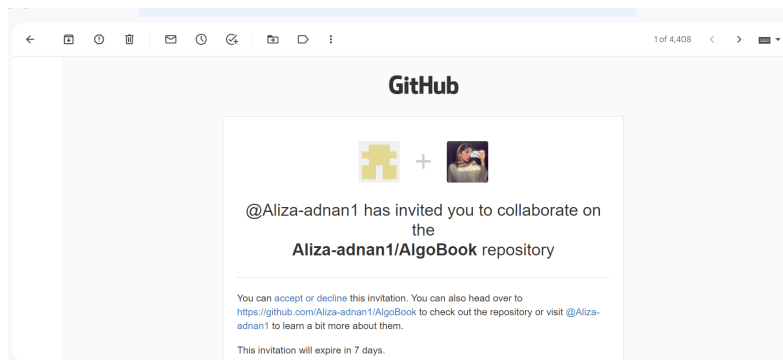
1 of 4,408

GitHub

+

@Aliza-adnan1 has invited you to collaborate on the **Aliza-adnan1/AlgoBook** repository

You can accept or decline this invitation. You can also head over to https://github.com/Aliza-adnan1/AlgoBook to check out the repository or visit @Aliza-adnan1 to learn a bit more about them.

This invitation will expire in 7 days.